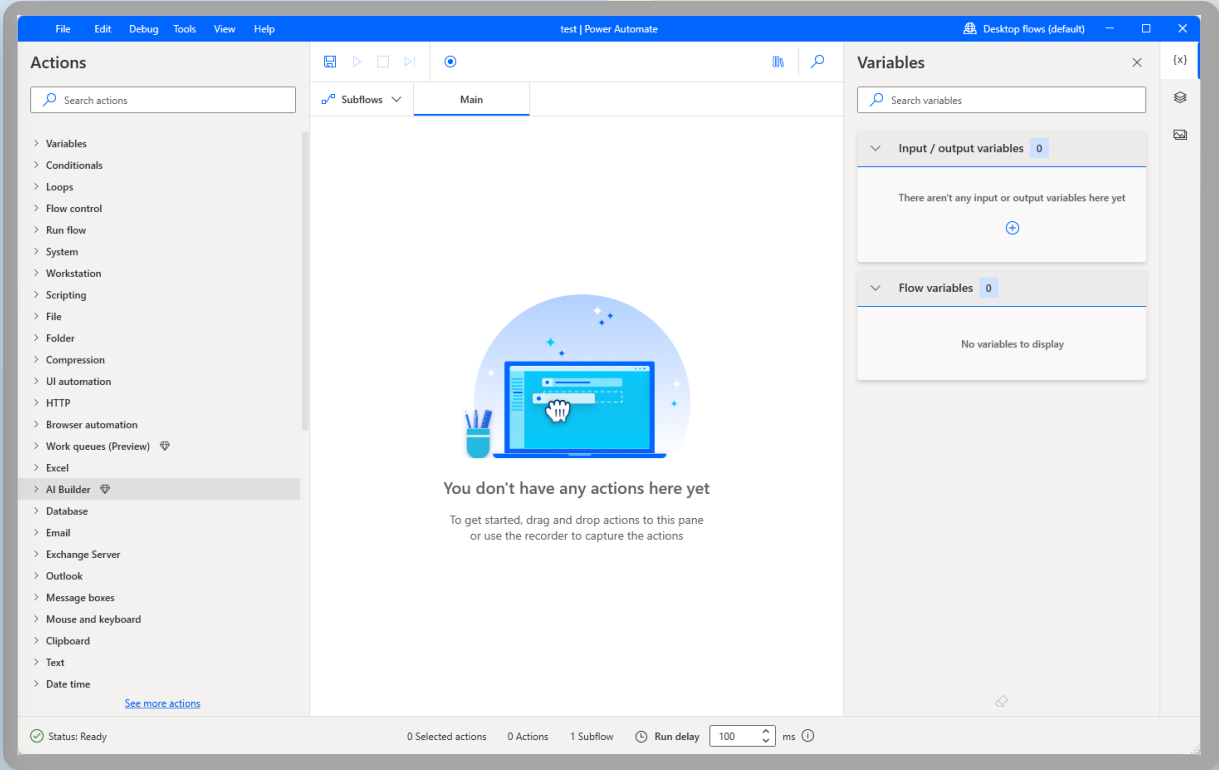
File Edit Debug Tools View Help

test | Power Automate

Desktop flows (default)

Actions

Search actions

Variables
Conditionals
Loops
Flow control
Run flow
System
Workstation
Scripting
File
Folder
Compression
UI automation
HTTP
Browser automation
Work queues (Preview)
Excel
AI Builder
Database
Email
Exchange Server
Outlook
Message boxes
Mouse and keyboard
Clipboard
Text
Date time

See more actions

Subflows

Main

You don't have any actions here yet

To get started, drag and drop actions to this pane or use the recorder to capture the actions

Variables

Search variables

Input / output variables 0

There aren't any input or output variables here yet

Flow variables 0

No variables to display

{x}

Status: Ready

0 Selected actions 0 Actions 1 Subflow Run delay 100 ms